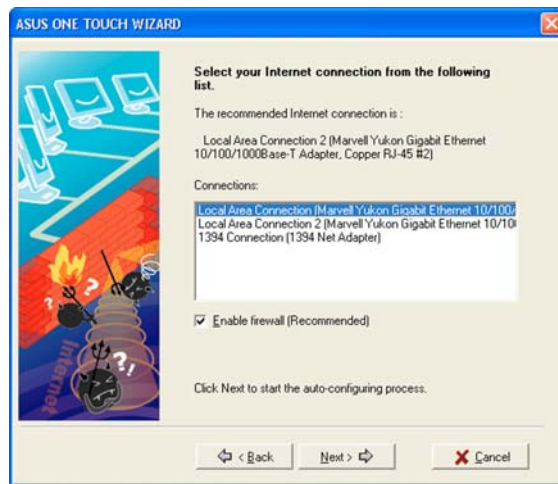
ASUS ONE TOUCH WIZARD

Select your Internet connection from the following list.

The recommended Internet connection is :

Local Area Connection 2 (Marvell Yukon Gigabit Ethernet 10/100/1000Base-T Adapter, Copper RJ-45 #2)

Connections:

Local Area Connection (Marvell Yukon Gigabit Ethernet 10/100/
Local Area Connection 2 (Marvell Yukon Gigabit Ethernet 10/10
1394 Connection (1394 Net Adapter)

Enable firewall (Recommended)

Internet

Click Next to start the auto-configuring process.

< Back

Next >

Cancel